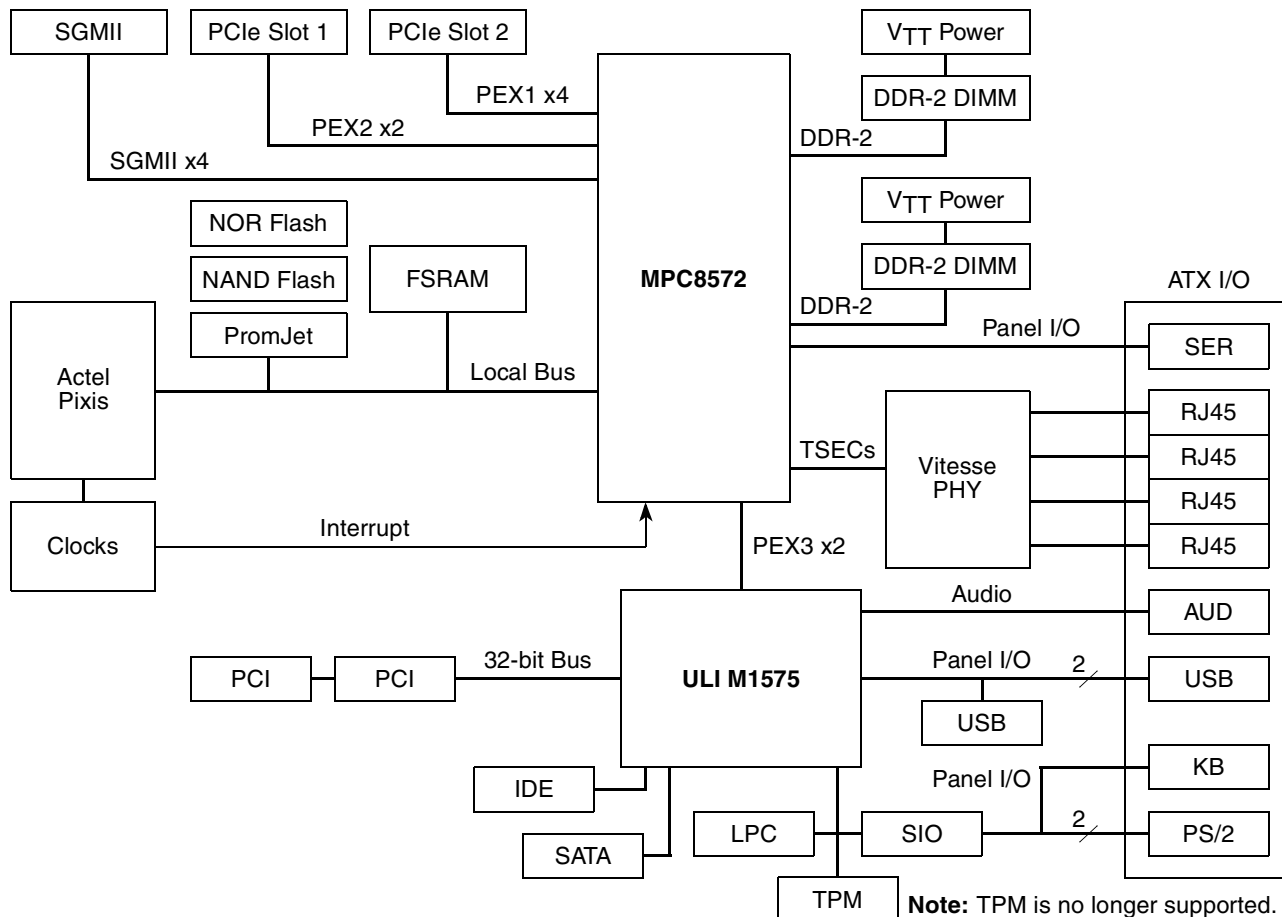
SGMII
PCIe Slot 1
PCIe Slot 2
$V_{TT}$ Power
DDR-2 DIMM
PEX1 x4
PEX2 x2
DDR-2
SGMII x4
$V_{TT}$ Power
NOR Flash
NAND Flash
FSRAM
MPC8572
DDR-2 DIMM
ATX I/O
DDR-2
PromJet
Panel I/O
SER
Actel Pixis
Local Bus
RJ45
TSECs
Vitesse PHY
RJ45
RJ45
Clocks
Interrupt
RJ45
PEX3 x2
Audio
AUD
PCI
PCI
32-bit Bus
ULI M1575
Panel I/O
2
USB
USB
Panel I/O
KB
IDE
LPC
SIO
2
PS/2
SATA
TPM
**Note:** TPM is no longer supported.